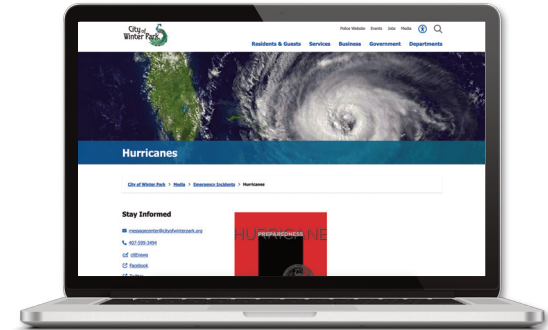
City of Winter Park

Police Website Events Jobs Media

Residents & Guests Services Business Government Departments

Hurricanes

City of Winter Park > Media > Emergency Incidents > Hurricanes

Stay Informed

messagecenter@cityofwinterpark.org

407-599-3494

cityofwinterpark

Facebook

HURRICANE PREPAREDNESS